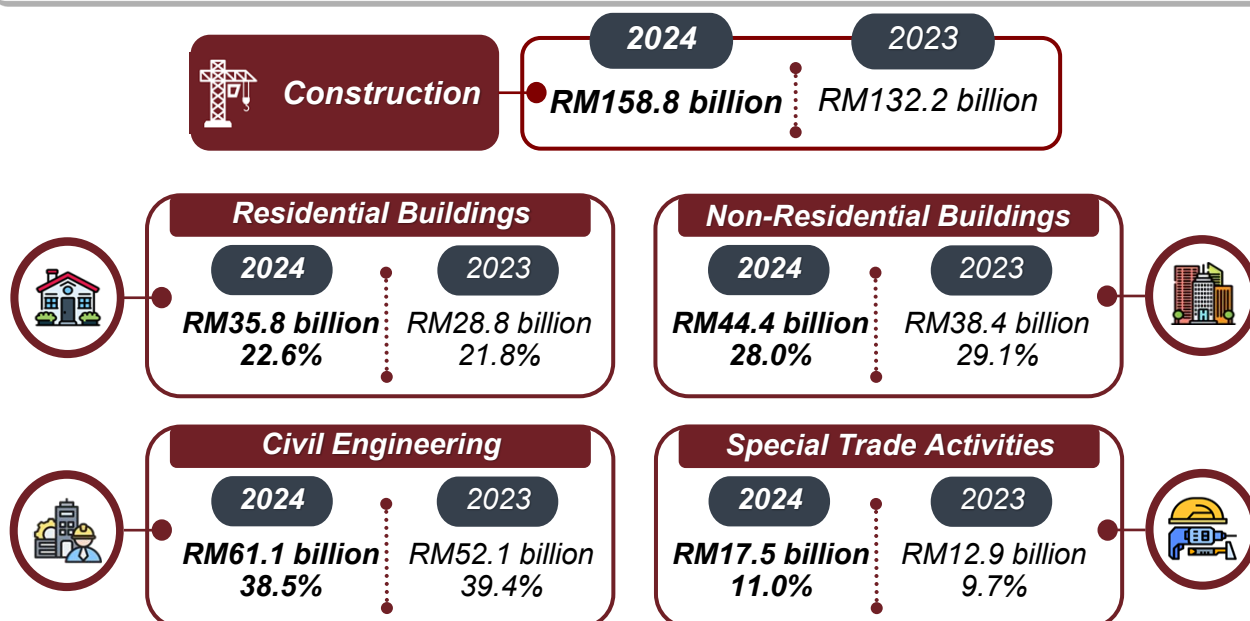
Construction

2024
RM158.8 billion

2023
RM132.2 billion

Residential Buildings

2024
RM35.8 billion
22.6%

2023
RM28.8 billion
21.8%

Non-Residential Buildings

2024
RM44.4 billion
28.0%

2023
RM38.4 billion
29.1%

Civil Engineering

2024
RM61.1 billion
38.5%

2023
RM52.1 billion
39.4%

Special Trade Activities

2024
RM17.5 billion
11.0%

2023
RM12.9 billion
9.7%